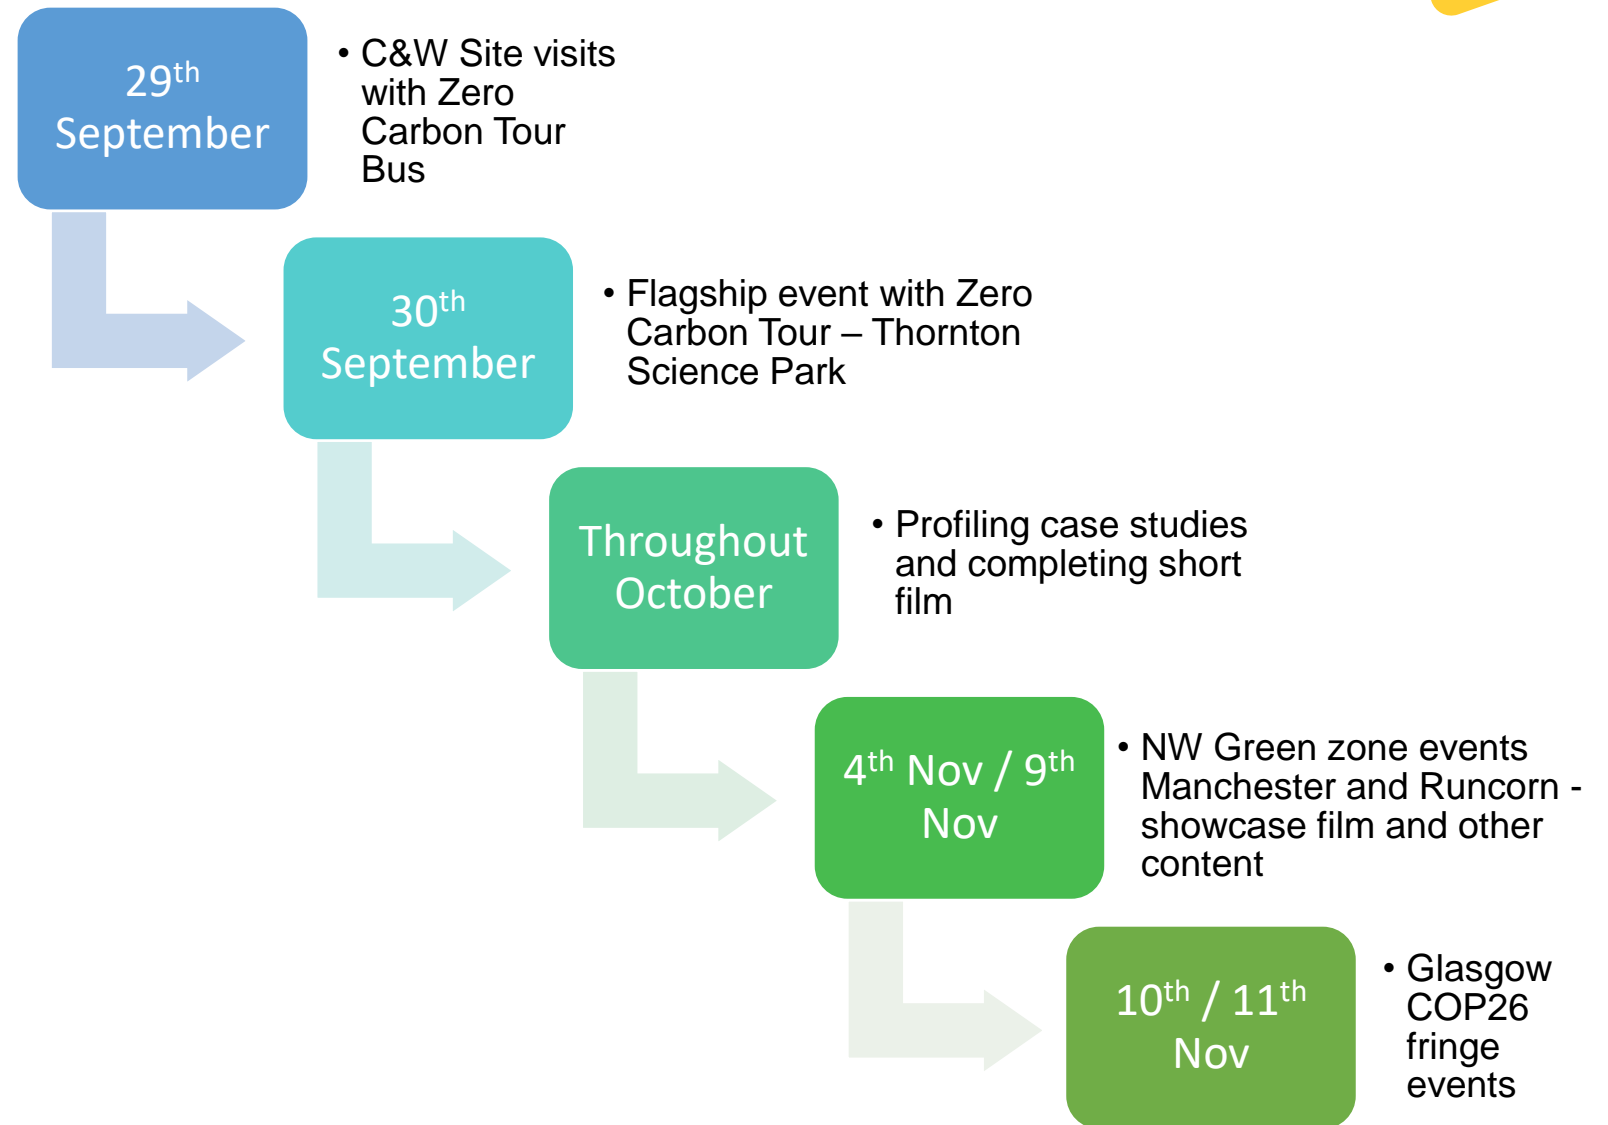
29$^{th}$ September

• C&W Site visits with Zero Carbon Tour Bus

30$^{th}$ September

• Flagship event with Zero Carbon Tour – Thornton Science Park

Throughout October

• Profiling case studies and completing short film

4$^{th}$ Nov / 9$^{th}$ Nov

• NW Green zone events Manchester and Runcorn - showcase film and other content

10$^{th}$ / 11$^{th}$ Nov

• Glasgow COP26 fringe events